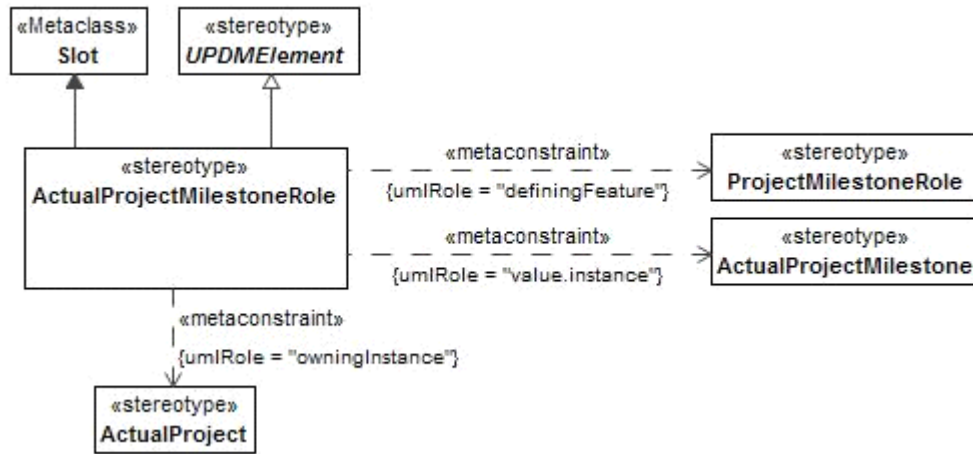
«Metaclass»
Slot

«stereotype»
UPDMElement

«stereotype»
ActualProjectMilestoneRole

«metaconstraint»
{umlRole = "definingFeature"}

«stereotype»
ProjectMilestoneRole

«metaconstraint»
{umlRole = "value.instance"}

«stereotype»
ActualProjectMilestone

«metaconstraint»
{umlRole = "owningInstance"}

«stereotype»
ActualProject